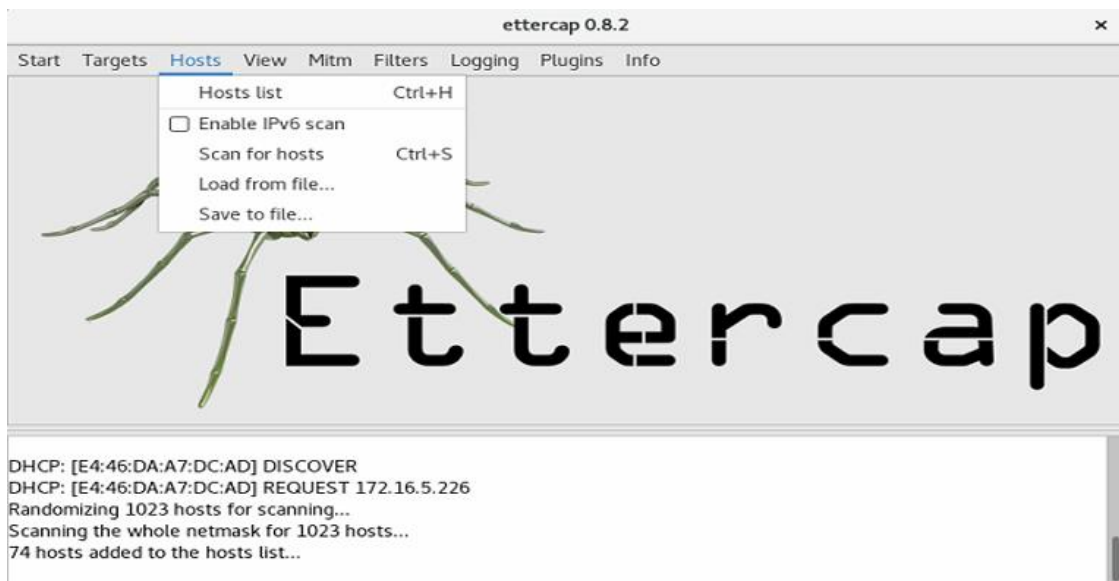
ettercap 0.8.2

×

Start Targets Hosts View Mitm Filters Logging Plugins Info

Hosts list Ctrl+H
Enable IPv6 scan
Scan for hosts Ctrl+S
Load from file...
Save to file...

Ettercap

DHCP: [E4:46:DA:A7:DC:AD] DISCOVER
DHCP: [E4:46:DA:A7:DC:AD] REQUEST 172.16.5.226
Randomizing 1023 hosts for scanning...
Scanning the whole netmask for 1023 hosts...
74 hosts added to the hosts list...